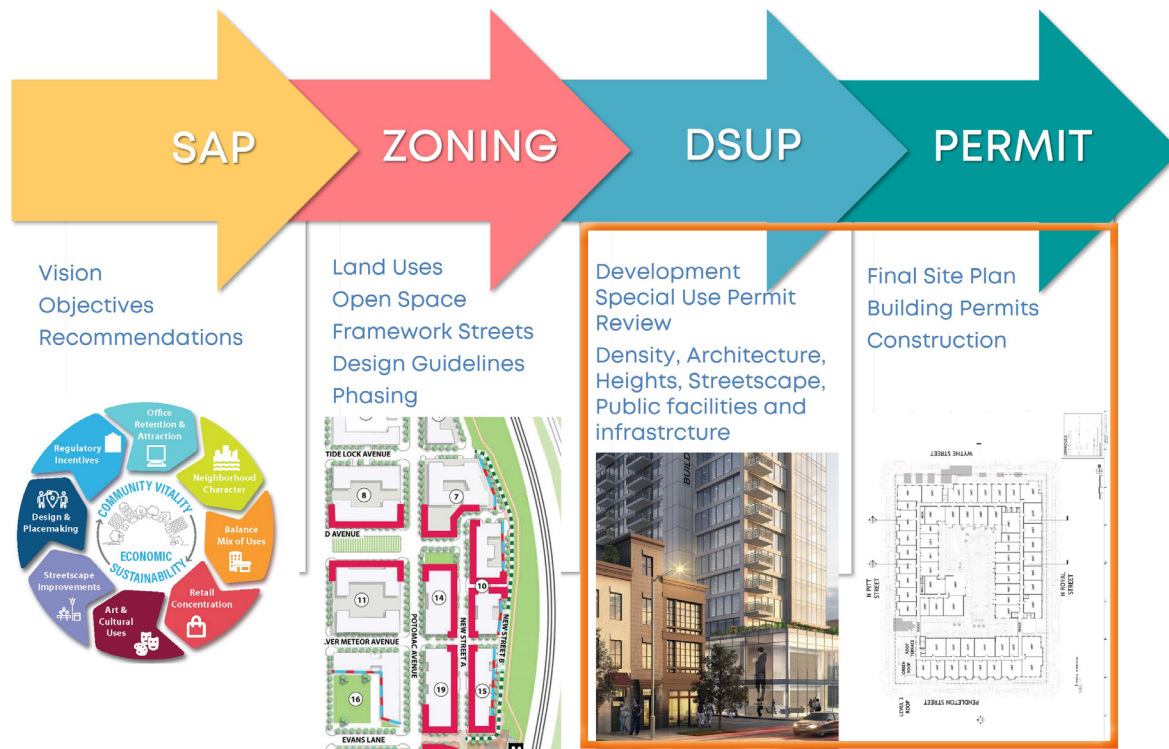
SAP

ZONING

DSUP

PERMIT

Vision
Objectives
Recommendations

Land Uses
Open Space
Framework Streets
Design Guidelines
Phasing

Development Special Use Permit Review

Density, Architecture, Heights, Streetscape, Public facilities and infrastrcture

Final Site Plan
Building Permits
Construction

Office Retention & Attraction

Regulatory Incentives

Neighborhood Character

Design & Placemaking

COMMUNITY VITALITY

ECONOMIC SUSTAINABILITY

Balance Mix of Uses

Streetscape Improvements

Retail Concentration

Art & Cultural Uses

TIDE LOCK AVENUE

8

7

D AVENUE

11

14

10

VER METEOR AVENUE

POTOMAC AVENUE

NEW STREET A

NEW STREET B

16

19

15

EVANS LANE

WYTHE STREET

N PITT STREET

N ROYAL STREET

PENDLETON STREET